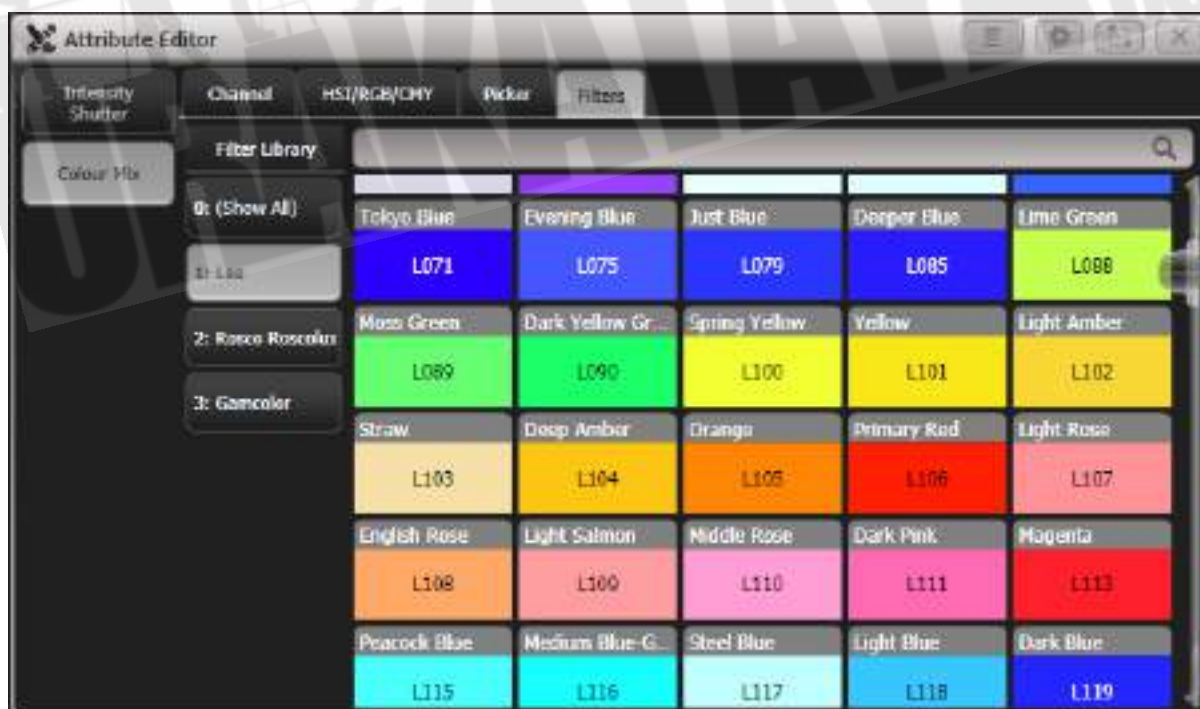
Attribute Editor

Intensity Shutter

Colour Mix

Channel HSI/RGB/CMY Picker Filters

Filter Library

0: (Show All)

1: Lee

2: Rosco Roscolux

3: Gamcolor

| | | | | |
|---|---|---|---|---|
| Tokyo Blue L071 | Evening Blue L075 | Just Blue L079 | Deeper Blue L085 | Lime Green L088 |
| Moss Green L089 | Dark Yellow Gr... L090 | Spring Yellow L100 | Yellow L101 | Light Amber L102 |
| Straw L103 | Deep Amber L104 | Orange L105 | Primary Red L106 | Light Rose L107 |
| English Rose L108 | Light Salmon L109 | Middle Rose L110 | Dark Pink L111 | Magenta L113 |
| Peacock Blue L115 | Medium Blue-G... L116 | Steel Blue L117 | Light Blue L118 | Dark Blue L119 |